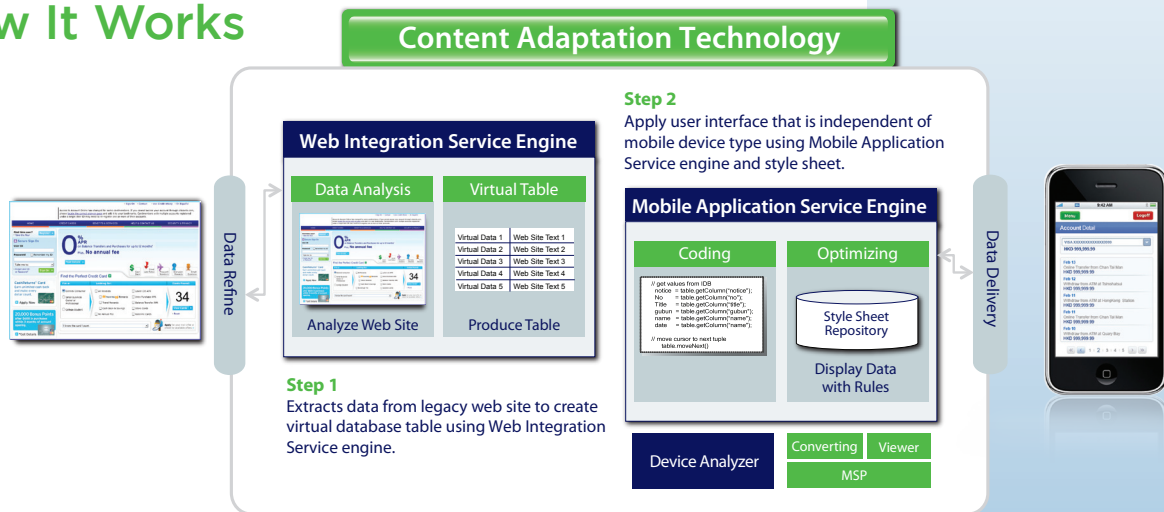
w It Works

Content Adaptation Technology

Step 2
Apply user interface that is independent of mobile device type using Mobile Application Service engine and style sheet.

Web Integration Service Engine

Data Analysis

Virtual Table

| Virtual Data 1 | Web Site Text 1 |
|---|---|
| Virtual Data 2 | Web Site Text 2 |
| Virtual Data 3 | Web Site Text 3 |
| Virtual Data 4 | Web Site Text 4 |
| Virtual Data 5 | Web Site Text 5 |

Analyze Web Site

Produce Table

Data Refine

Mobile Application Service Engine

Coding

Optimizing

// get values from IDB
notice = table.getColumn("notice");
No = table.getColumn("no");
Title = table.getColumn("title");
gubun = table.getColumn("gubun");
name = table.getColumn("name");
date = table.getColumn("name");

// move cursor to next tuple
table.moveNext()

Style Sheet Repository

Display Data with Rules

Data Delivery

Step 1
Extracts data from legacy web site to create virtual database table using Web Integration Service engine.

Device Analyzer

Converting

Viewer

MSP

34

No annual fee

Account Detail

Menu

Logoff

9:42 AM